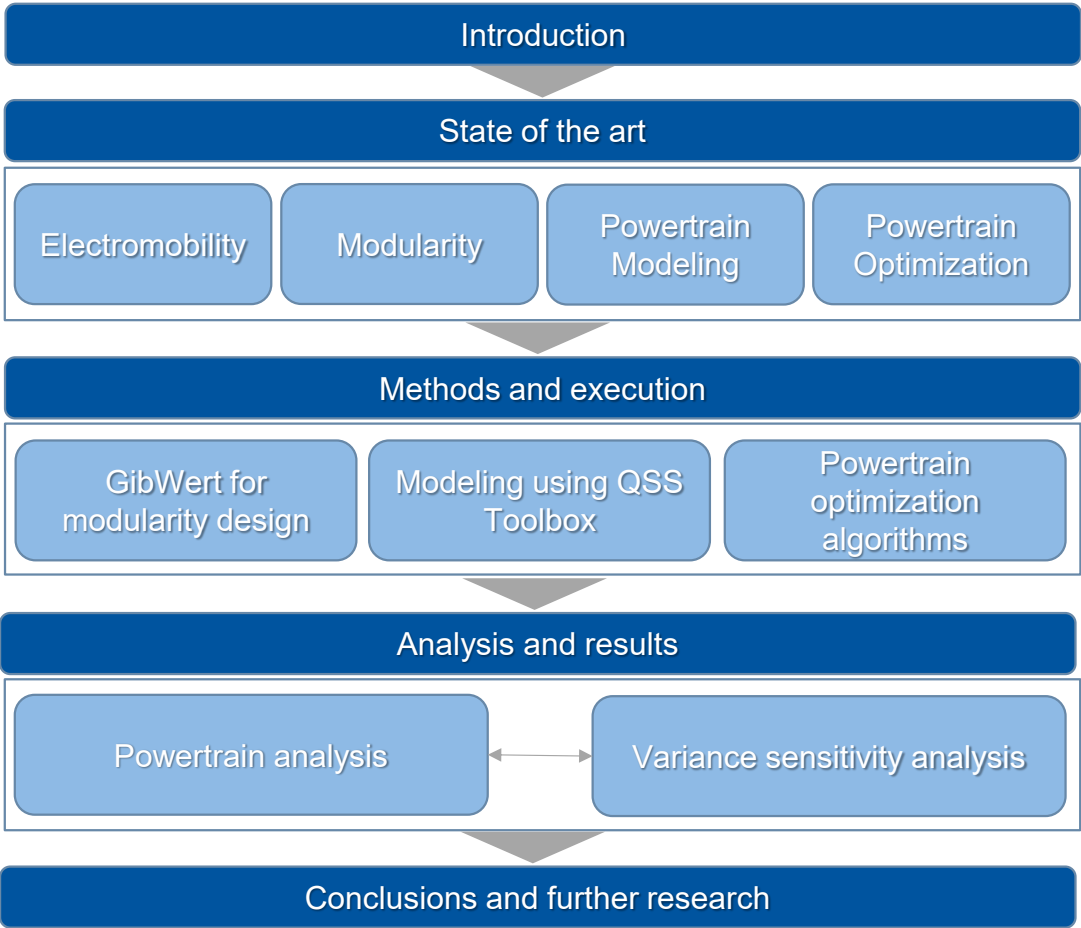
Introduction

State of the art

Electromobility

Modularity

Powertrain Modeling

Powertrain Optimization

Methods and execution

GibWert for modularity design

Modeling using QSS Toolbox

Powertrain optimization algorithms

Analysis and results

Powertrain analysis

Variance sensitivity analysis

Conclusions and further research